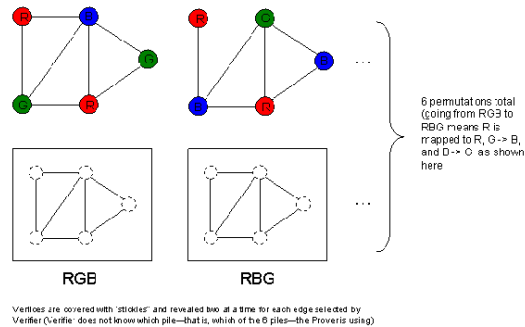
R B G G R R R G B B R ...

...

6 permutations total (going from RGB to RBG means R is mapped to R, G -> B, and B -> G as shown here

RGB RBG

Vertices are covered with "stickies" and revealed two at a time for each edge selected by Verifier (Verifier does not know which pile—that is, which of the 6 piles—the Prover is using)